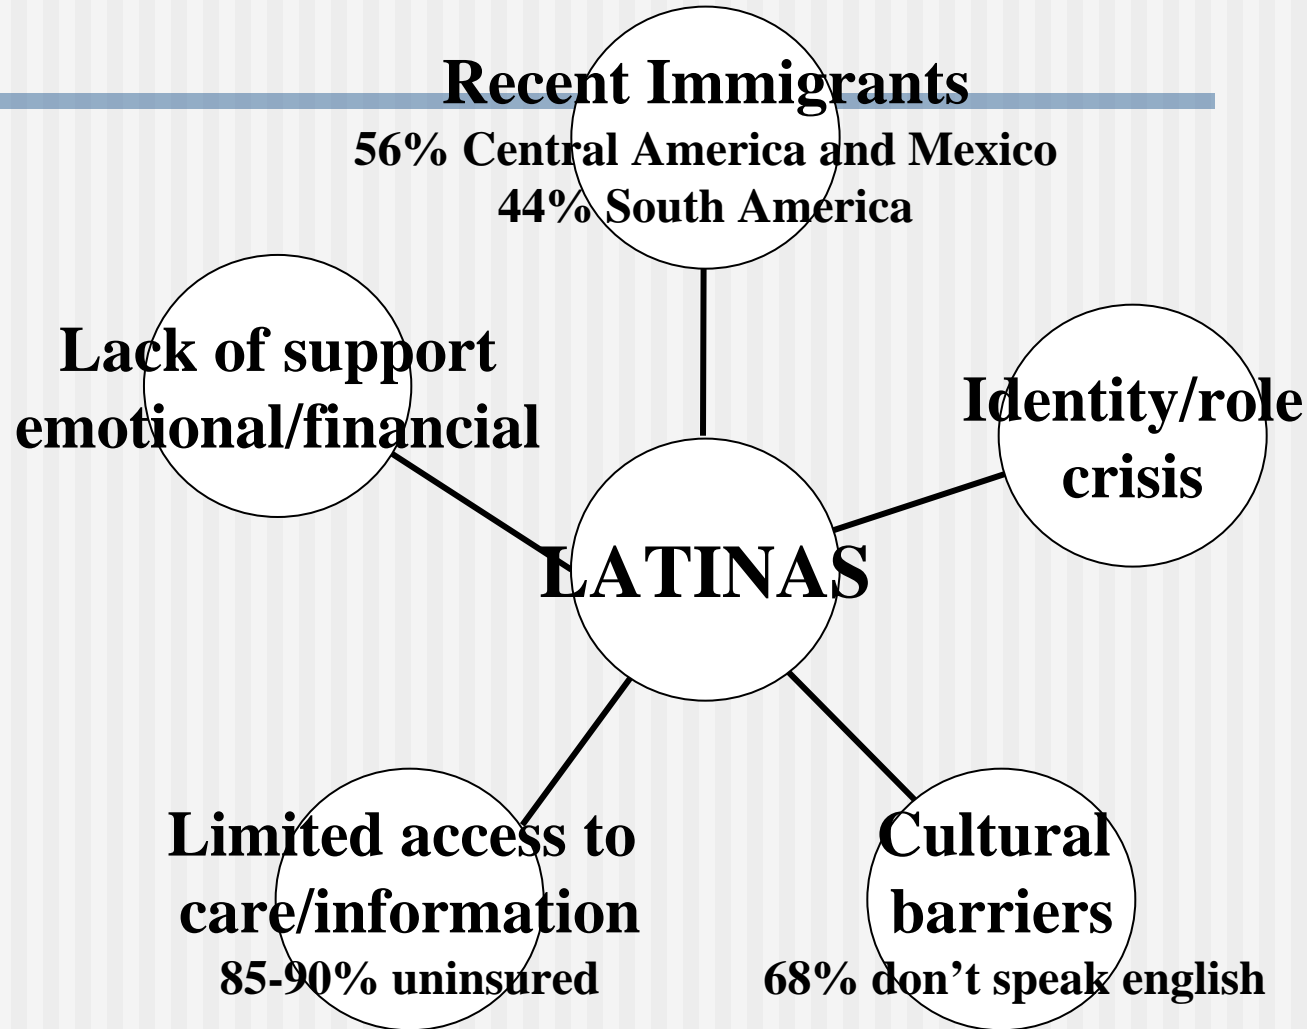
Recent Immigrants
56% Central America and Mexico
44% South America

Lack of support emotional/financial

Identity/role crisis

LATINAS

Limited access to care/information
85-90% uninsured

Cultural barriers
68% don't speak english